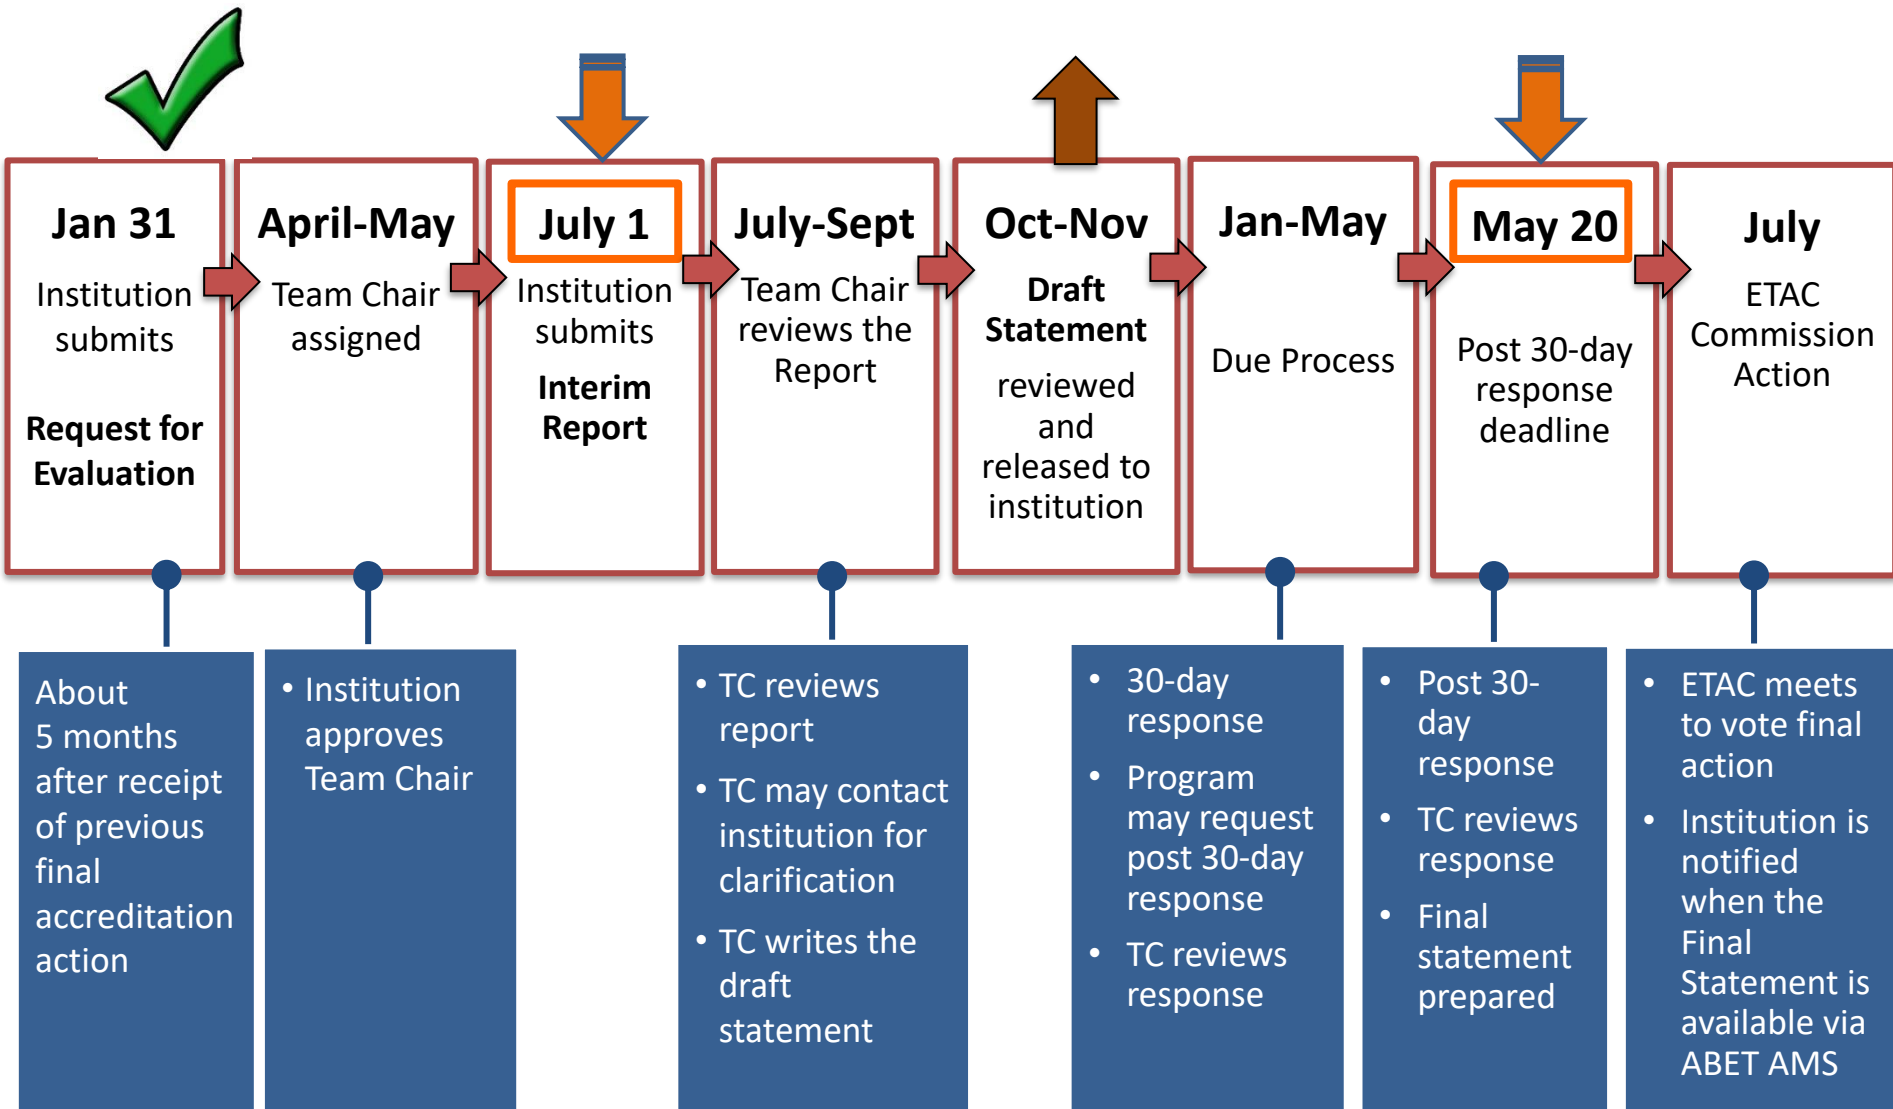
Jan 31
Institution submits
Request for Evaluation

April-May
Team Chair assigned

July 1
Institution submits
Interim Report

July-Sept
Team Chair reviews the Report

Oct-Nov
Draft Statement
reviewed and released to institution

Jan-May
Due Process

May 20
Post 30-day response deadline

July
ETAC Commission Action

About 5 months after receipt of previous final accreditation action

• Institution approves Team Chair

• TC reviews report
• TC may contact institution for clarification
• TC writes the draft statement

• 30-day response
• Program may request post 30-day response
• TC reviews response

• Post 30-day response
• TC reviews response
• Final statement prepared

• ETAC meets to vote final action
• Institution is notified when the Final Statement is available via ABET AMS